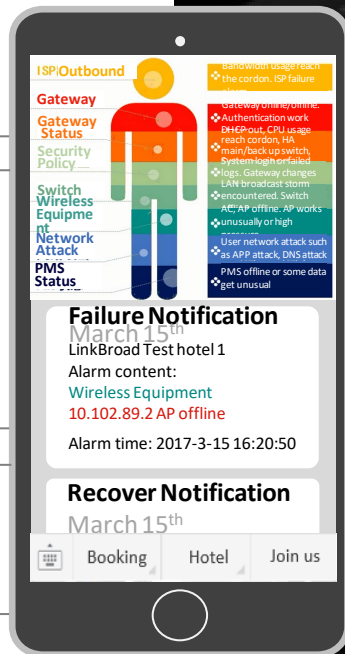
ISP|Outbound
Gateway
Gateway Status
Security Policy
Switch
Wireless Equipment
Network Attack
PMS Status

Bandwidth usage reach the cordon. ISP failure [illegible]
Gateway offline/online. Authentication work DHCP out, CPU usage reach cordon, HA main/back up switch, System login or failed logs. Gateway changes
LAN broadcast storm encountered. Switch AC, AP offline. AP works unusually or high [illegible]
User network attack such as APP attack, DNS attack
PMS offline or some data get unusual

Failure Notification
March 15$^{th}$
LinkBroad Test hotel 1
Alarm content:
Wireless Equipment
10.102.89.2 AP offline
Alarm time: 2017-3-15 16:20:50

Recover Notification
March 15$^{th}$

Booking
Hotel
Join us